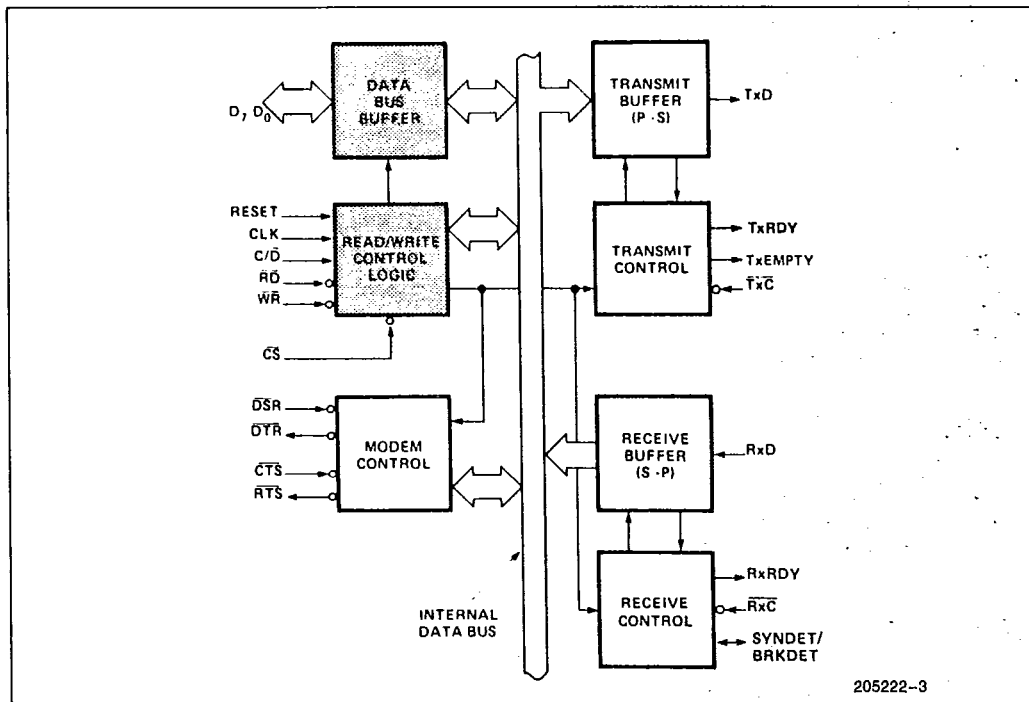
$D_7$ $D_0$

DATA BUS BUFFER

RESET
CLK
C/$\overline{D}$
$\overline{RD}$
$\overline{WR}$

READ/WRITE CONTROL LOGIC

$\overline{CS}$

$\overline{DSR}$
$\overline{DTR}$
$\overline{CTS}$
$\overline{RTS}$

MODEM CONTROL

INTERNAL DATA BUS

TRANSMIT BUFFER (P-S)

TxD

TRANSMIT CONTROL

TxRDY
TxEMPTY
$\overline{TxC}$

RECEIVE BUFFER (S-P)

RxD

RECEIVE CONTROL

RxRDY
$\overline{RxC}$
SYNDET/ BRKDET

205222-3